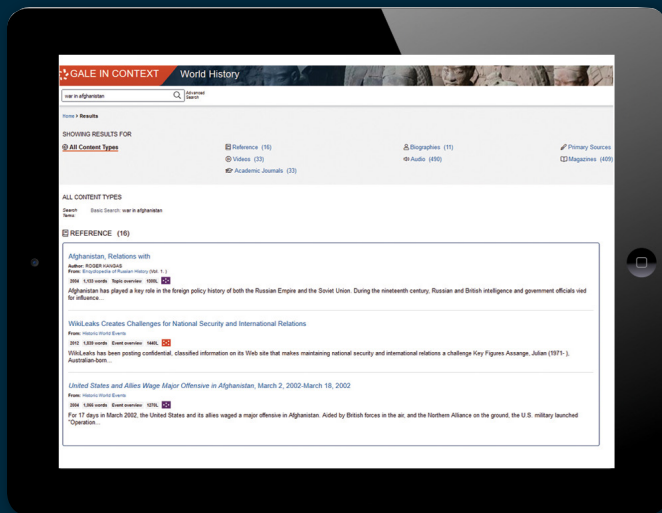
GALE IN CONTEXT World History

war in afghanistan

Advanced Search

Home > Results

SHOWING RESULTS FOR

All Content Types

Reference (16)

Videos (33)

Academic Journals (33)

Biographies (11)

Audio (490)

Primary Sources

Magazines (409)

ALL CONTENT TYPES

Search Terms: Basic Search: war in afghanistan

REFERENCE (16)

Afghanistan, Relations with

Author: ROGER KANGAS

From: Encyclopedia of Russian History (Vol. 1.)

2004 1,133 words Topic overview 1330L

Afghanistan has played a key role in the foreign policy history of both the Russian Empire and the Soviet Union. During the nineteenth century, Russian and British intelligence and government officials vied for influence...

WikiLeaks Creates Challenges for National Security and International Relations

From: Historic World Events

2012 1,839 words Event overview 1440L

WikiLeaks has been posting confidential, classified information on its Web site that makes maintaining national security and international relations a challenge Key Figures Assange, Julian (1971- ), Australian-born...

United States and Allies Wage Major Offensive in Afghanistan, March 2, 2002-March 18, 2002

From: Historic World Events

2004 1,060 words Event overview 1270L

For 17 days in March 2002, the United States and its allies waged a major offensive in Afghanistan. Aided by British forces in the air, and the Northern Alliance on the ground, the U.S. military launched "Operation...